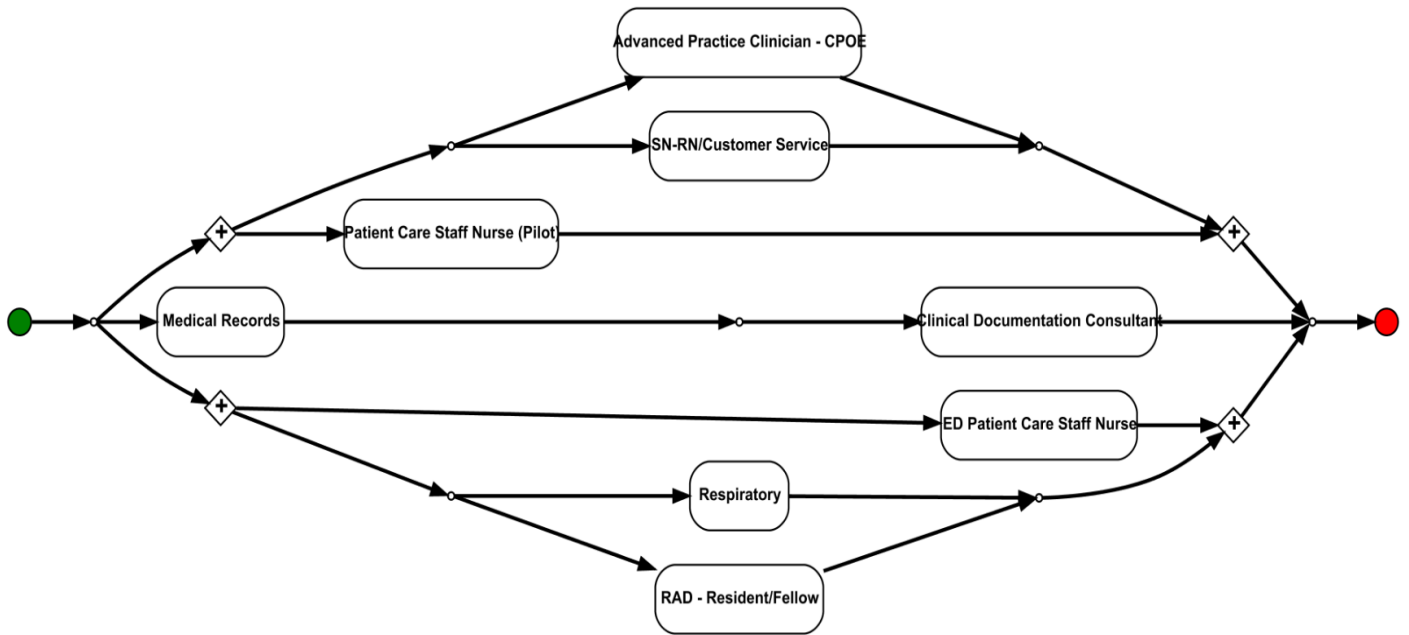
Advanced Practice Clinician - CPOE

SN-RN/Customer Service

Patient Care Staff Nurse (Pilot)

Medical Records

Clinical Documentation Consultant

ED Patient Care Staff Nurse

Respiratory

RAD - Resident/Fellow